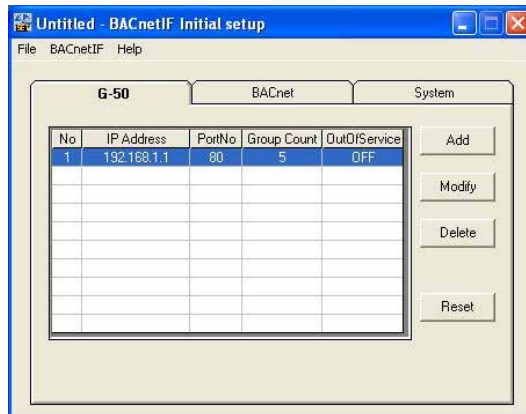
Untitled - BACnetIF Initial setup

File BACnetIF Help

G-50 BACnet System

| No | IP Address | PortNo | Group Count | OutOfService |
|---|---|---|---|---|
| 1 | 192.168.1.1 | 80 | 5 | OFF |
| | | | | |
| | | | | |
| | | | | |
| | | | | |
| | | | | |
| | | | | |
| | | | | |
| | | | | |

Add

Modify

Delete

Reset